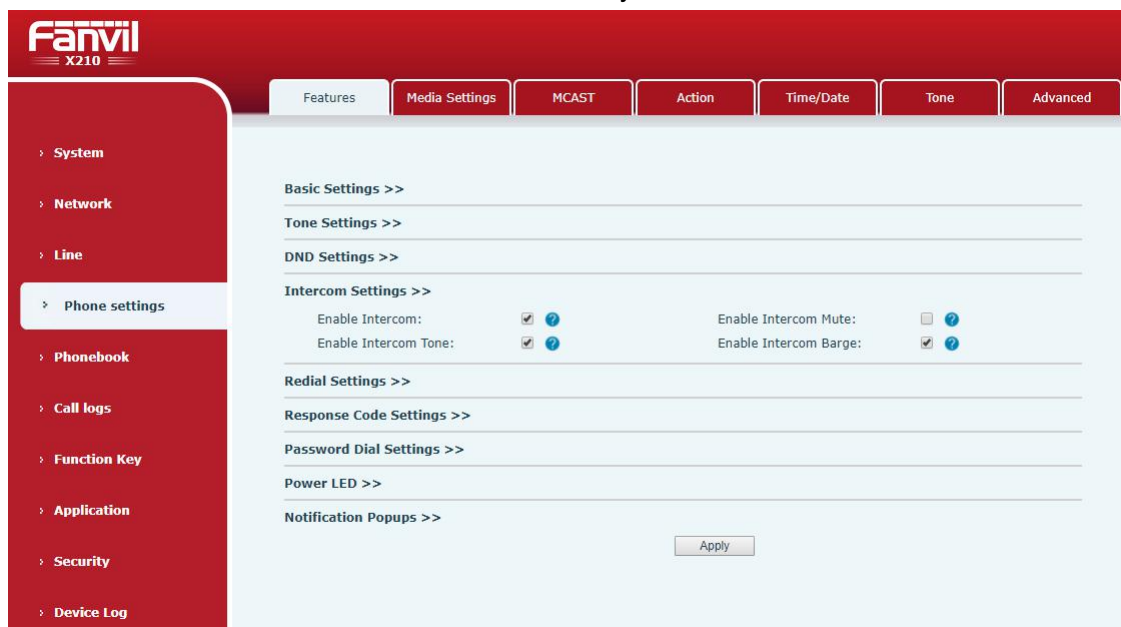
Fanvil
X210

Features | Media Settings | MCAST | Action | Time/Date | Tone | Advanced

› System
› Network
› Line
› Phone settings
› Phonebook
› Call logs
› Function Key
› Application
› Security
› Device Log

Basic Settings >>
Tone Settings >>
DND Settings >>
Intercom Settings >>
Enable Intercom:
Enable Intercom Mute:
Enable Intercom Tone:
Enable Intercom Barge:
Redial Settings >>
Response Code Settings >>
Password Dial Settings >>
Power LED >>
Notification Popups >>
Apply